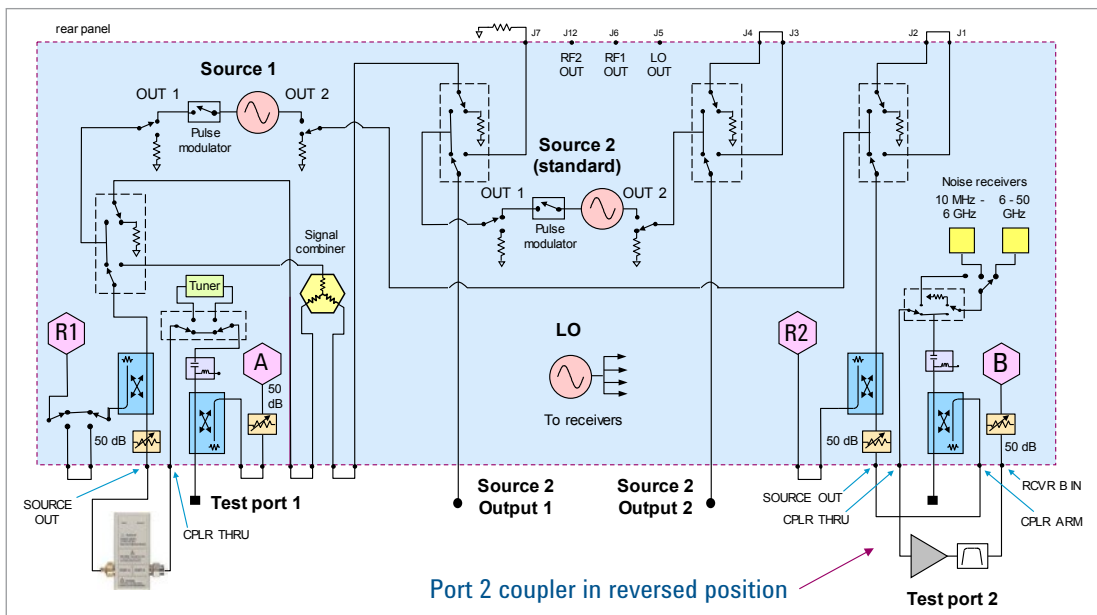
rear panel

J7 J12 J6 J5 J4 J3 J2 J1

RF2 OUT RF1 OUT LO OUT

Source 1

OUT 1 OUT 2

Pulse modulator

Source 2 (standard)

OUT 1 OUT 2

Pulse modulator

Noise receivers

10 MHz - 6 GHz

6 - 50 GHz

Signal combiner

Tuner

R1

A

50 dB

50 dB

LO

To receivers

R2

B

50 dB

50 dB

SOURCE OUT

CPLR THRU

Test port 1

Source 2 Output 1

Source 2 Output 2

SOURCE OUT

CPLR THRU

RCVR B IN

CPLR ARM

Port 2 coupler in reversed position

Test port 2